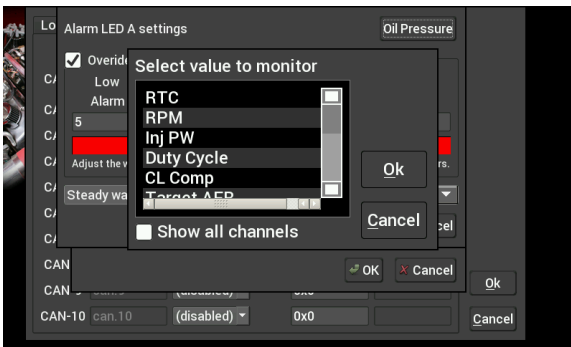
Lo

Alarm LED A settings

Oil Pressure

Overide

Low

Alarm

5

Adjust the v

rs.

Steady wa

Select value to monitor

RTC

RPM

Inj PW

Duty Cycle

CL Comp

Target AFR

Ok

Cancel

Show all channels

cel

CA

CA

CA

CA

CA

CA

CA

CAN

CAN-9 can.9

(disabled)

0x0

CAN-10 can.10

(disabled)

0x0

OK

Cancel

Ok

Cancel